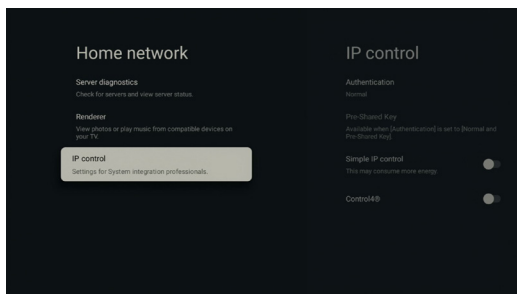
Home network

Server diagnostics
Check for servers and view server status.

Renderer
View photos or play music from compatible devices on your TV.

IP control
Settings for System integration professionals.

IP control

Authentication
Normal

Pre-Shared Key
Available when [Authentication] is set to [Normal and Pre-Shared Key].

Simple IP control
This may consume more energy.

Control4®